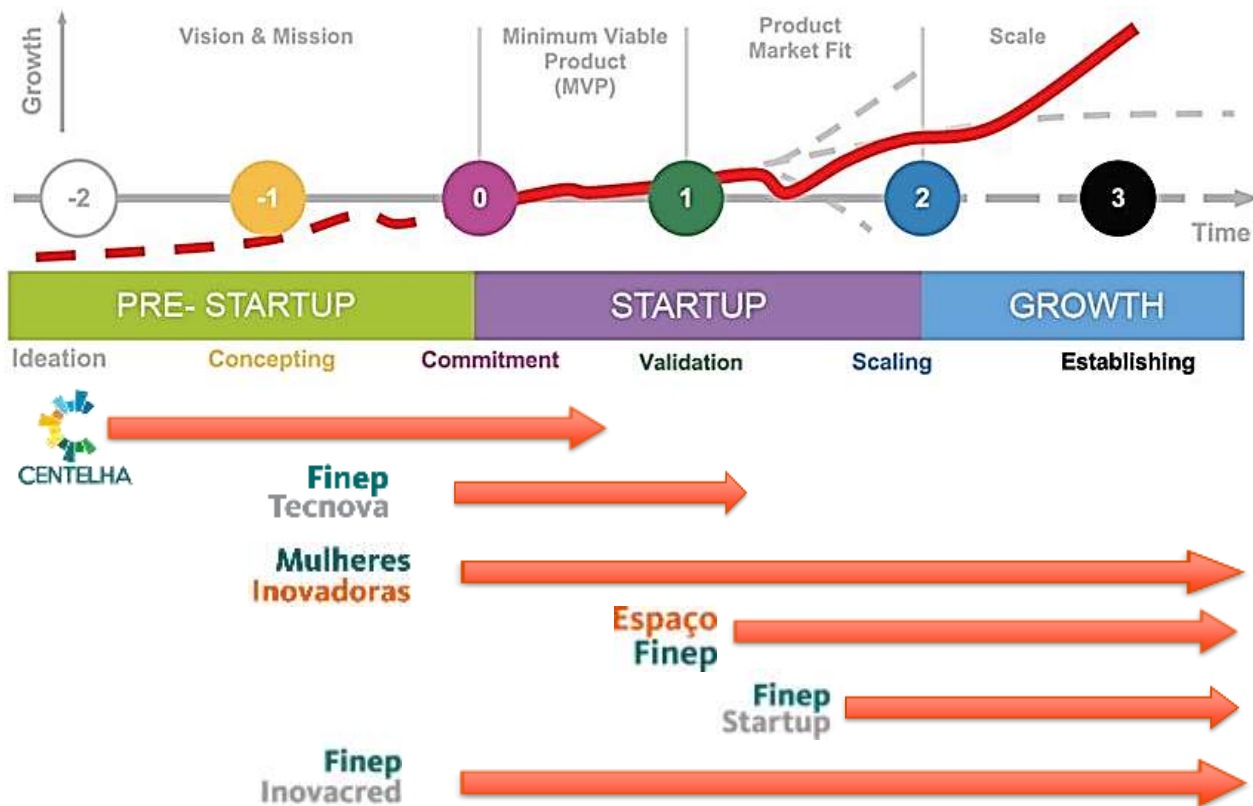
Growth

Vision & Mission

Minimum Viable Product (MVP)

Product Market Fit

Scale

-2

-1

0

1

2

3

Time

PRE- STARTUP

STARTUP

GROWTH

Ideation

Concepting

Commitment

Validation

Scaling

Establishing

CENTELHA

Finep Tecnova

Mulheres Inovadoras

Espaço Finep

Finep Startup

Finep Inovacred